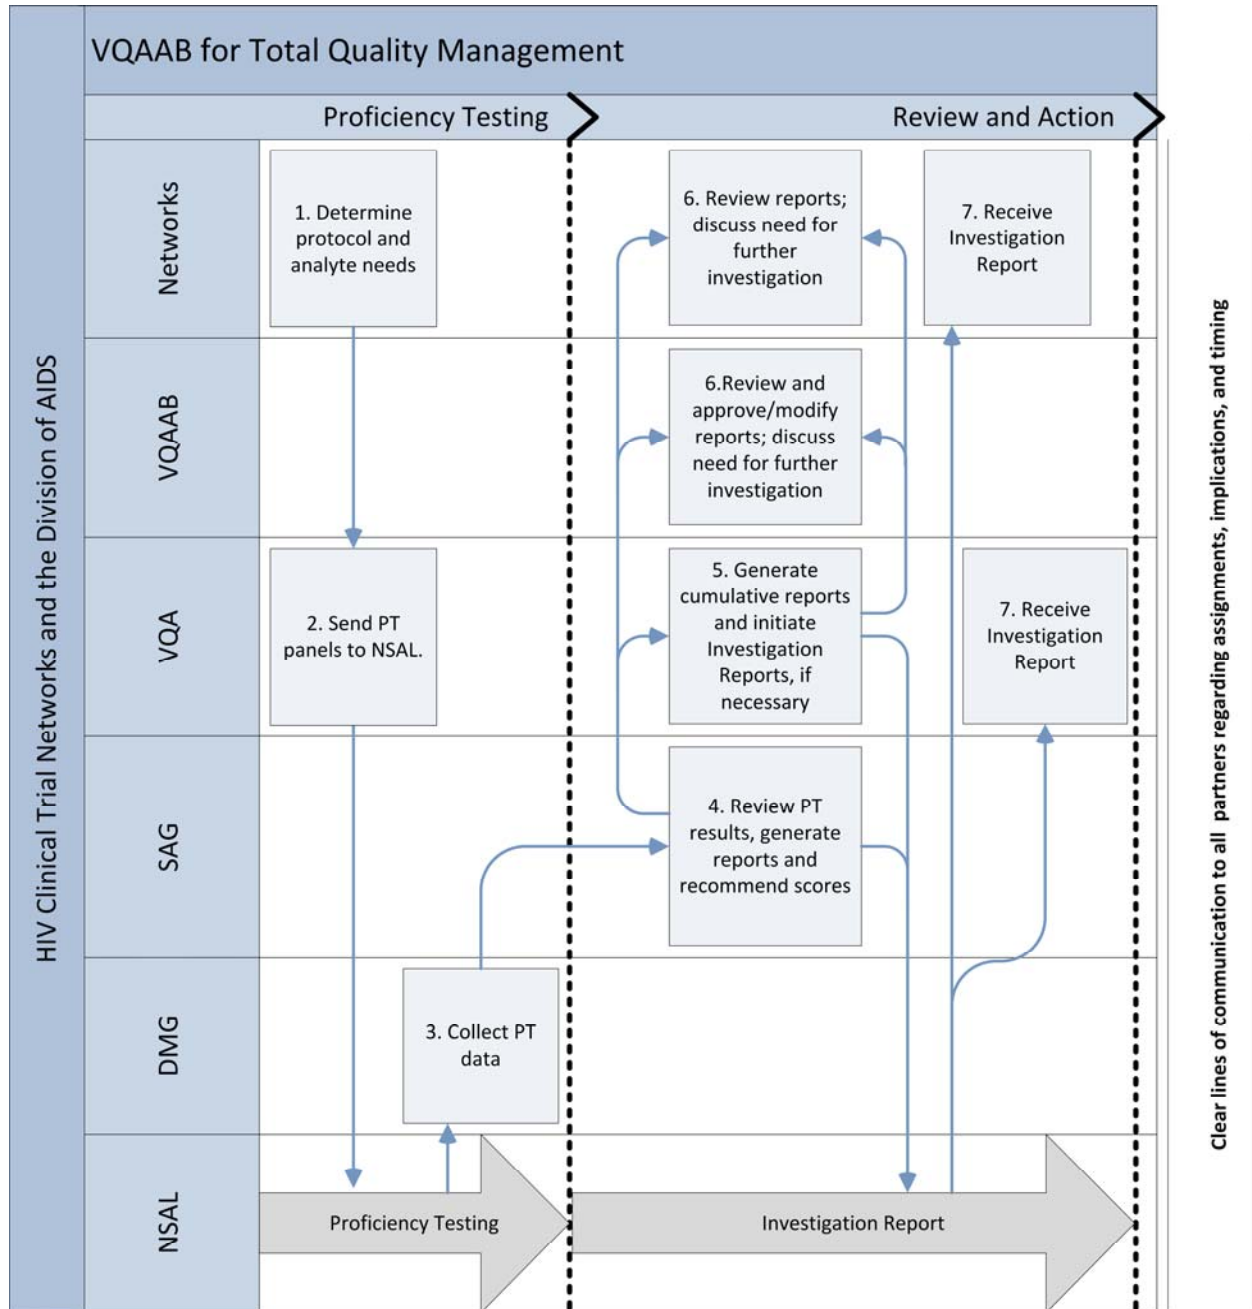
VQAAB for Total Quality Management

Proficiency Testing

Review and Action

HIV Clinical Trial Networks and the Division of AIDS

Networks

1. Determine protocol and analyte needs

6. Review reports; discuss need for further investigation

7. Receive Investigation Report

VQAAB

6.Review and approve/modify reports; discuss need for further investigation

VQA

2. Send PT panels to NSAL.

5. Generate cumulative reports and initiate Investigation Reports, if necessary

7. Receive Investigation Report

SAG

4. Review PT results, generate reports and recommend scores

DMG

3. Collect PT data

NSAL

Proficiency Testing

Investigation Report

Clear lines of communication to all partners regarding assignments, implications, and timing